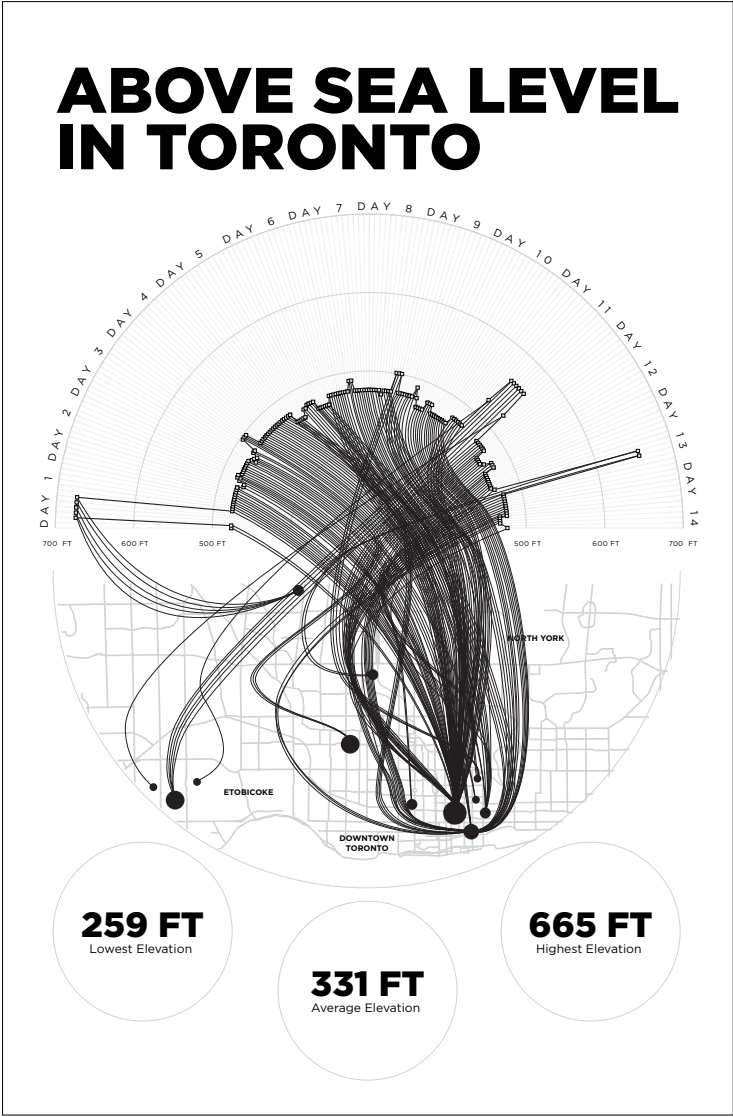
ABOVE SEA LEVEL IN TORONTO

DAY 1 DAY 2 DAY 3 DAY 4 DAY 5 DAY 6 DAY 7 DAY 8 DAY 9 DAY 10 DAY 11 DAY 12 DAY 13 DAY 14

700 FT 600 FT 500 FT 500 FT 600 FT 700 FT

NORTH YORK

ETOBICOKE

DOWNTOWN TORONTO

259 FT
Lowest Elevation

331 FT
Average Elevation

665 FT
Highest Elevation